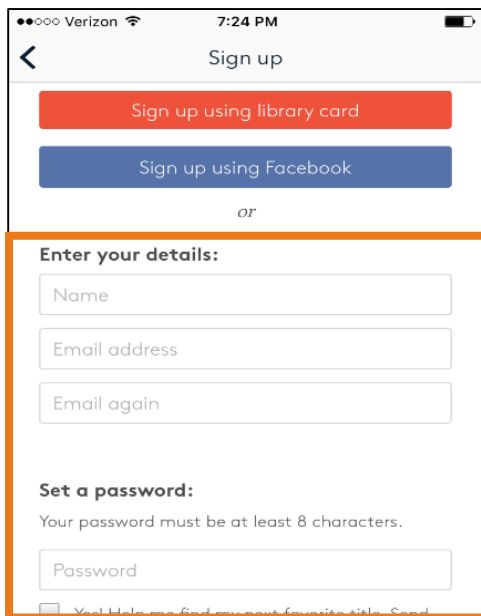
●●○○○ Verizon 7:24 PM

Sign up

Sign up using library card

Sign up using Facebook

or

Enter your details:

Name

Email address

Email again

Set a password:

Your password must be at least 8 characters.

Password

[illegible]